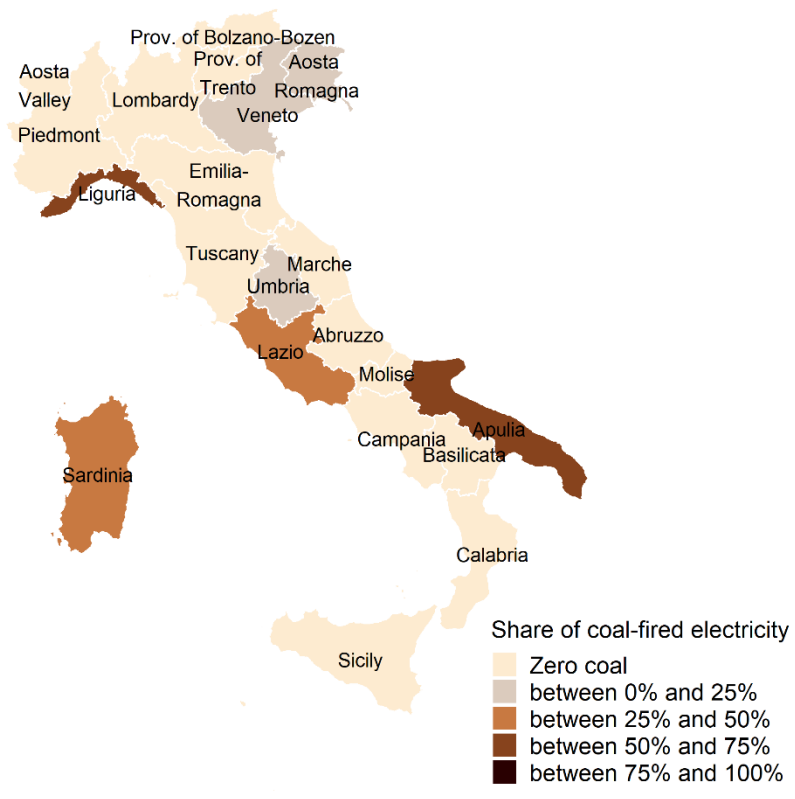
Prov. of Bolzano-Bozen
Prov. of Trento
Aosta Romagna
Aosta Valley
Lombardy
Veneto
Piedmont
Emilia-Romagna
Liguria
Tuscany
Marche
Umbria
Abruzzo
Lazio
Molise
Apulia
Campania
Basilicata
Sardinia
Calabria
Sicily

Share of coal-fired electricity
Zero coal
between 0% and 25%
between 25% and 50%
between 50% and 75%
between 75% and 100%